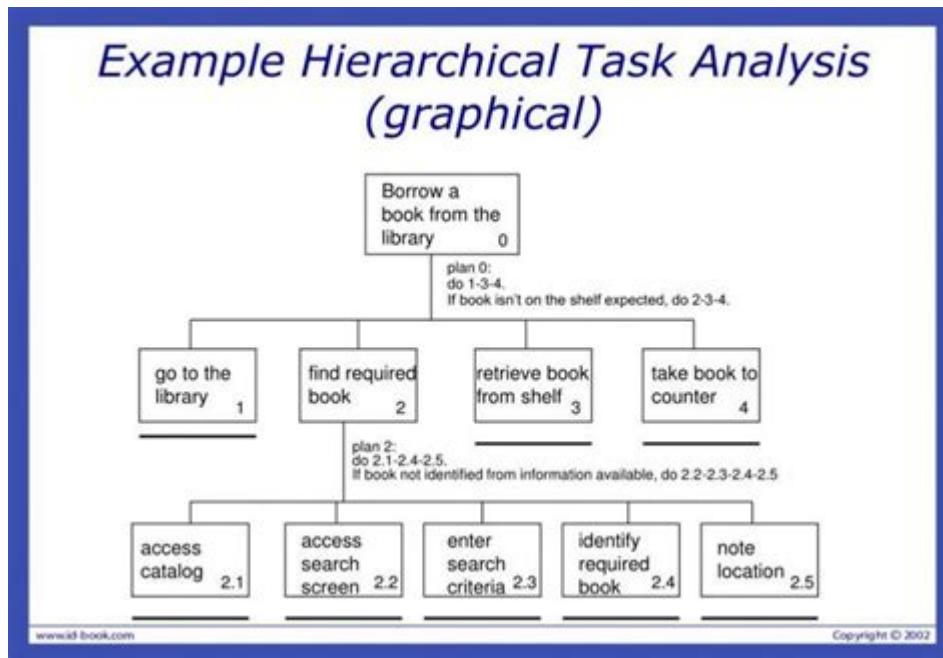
Example Hierarchical Task Analysis (graphical)

Borrow a book from the library 0

plan 0:
do 1-3-4.
If book isn't on the shelf expected, do 2-3-4.

go to the library 1

find required book 2

retrieve book from shelf 3

take book to counter 4

plan 2:
do 2.1-2.4-2.5.
If book not identified from information available, do 2.2-2.3-2.4-2.5

access catalog 2.1

access search screen 2.2

enter search criteria 2.3

identify required book 2.4

note location 2.5

www.id-book.com

Copyright © 2002